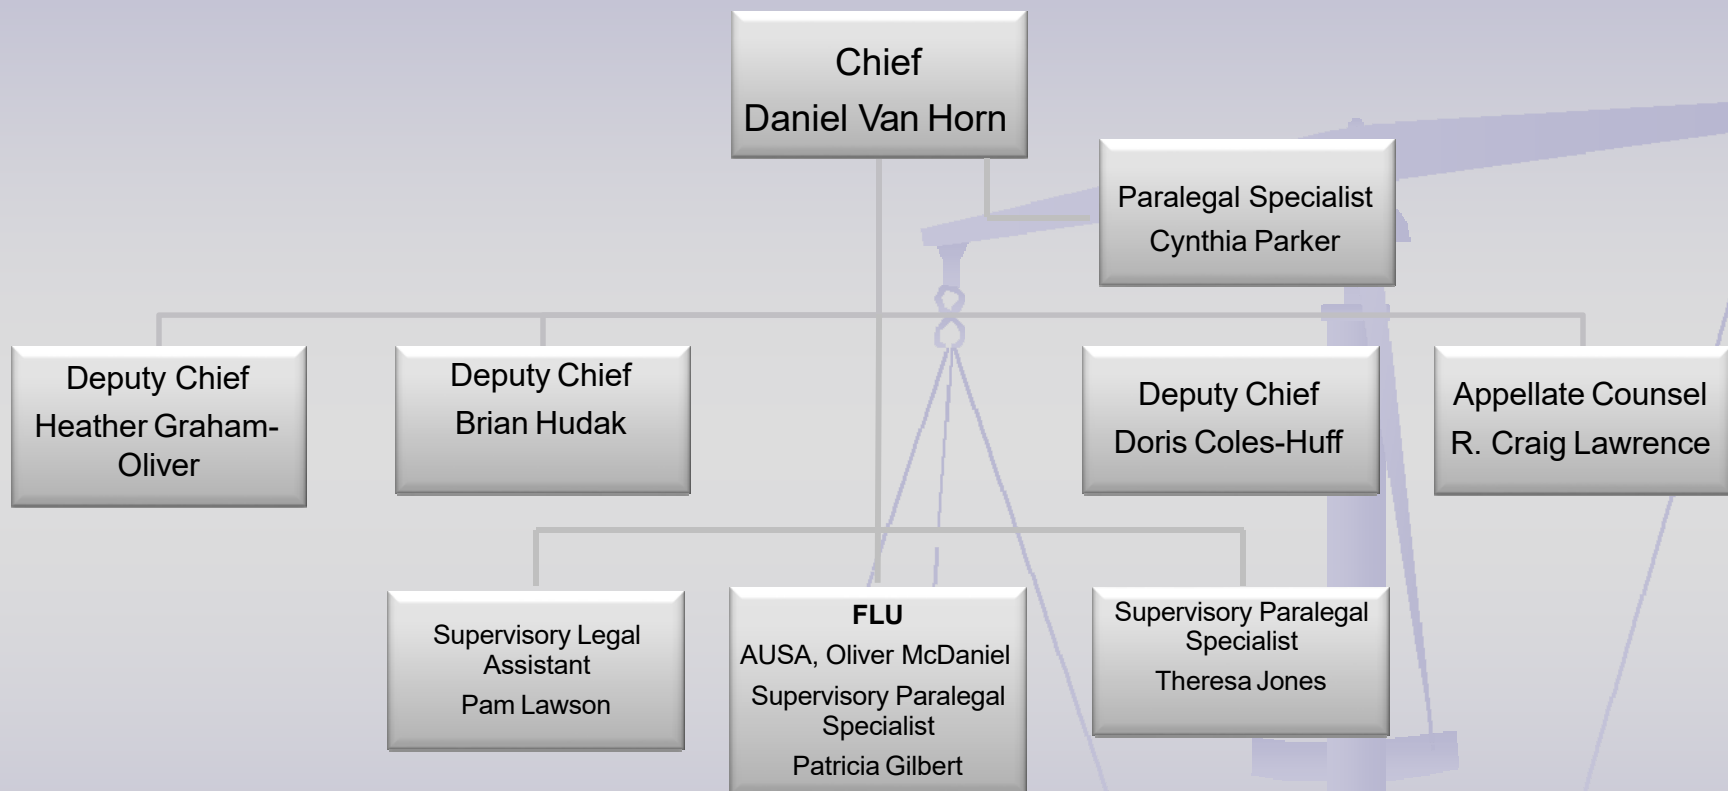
Chief
Daniel Van Horn

Paralegal Specialist
Cynthia Parker

Deputy Chief
Heather Graham-Oliver

Deputy Chief
Brian Hudak

Deputy Chief
Doris Coles-Huff

Appellate Counsel
R. Craig Lawrence

Supervisory Legal Assistant
Pam Lawson

FLU
AUSA, Oliver McDaniel
Supervisory Paralegal Specialist
Patricia Gilbert

Supervisory Paralegal Specialist
Theresa Jones